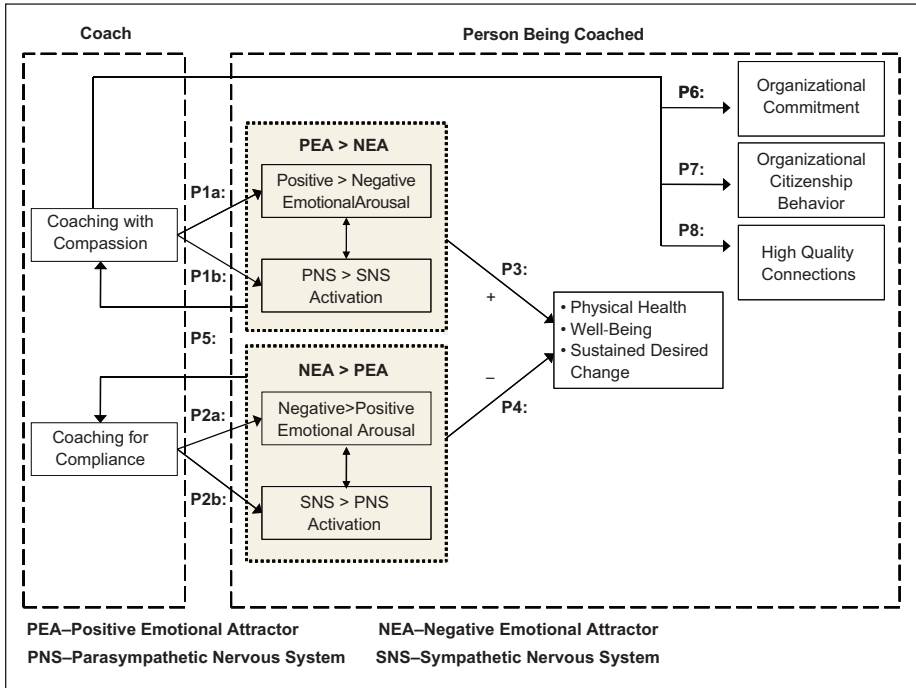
Coach

Person Being Coached

Coaching with Compassion

Coaching for Compliance

P1a:

P1b:

P5:

P2a:

P2b:

PEA > NEA

Positive > Negative EmotionalArousal

PNS > SNS Activation

NEA > PEA

Negative>Positive Emotional Arousal

SNS > PNS Activation

P3:

+

–

P4:

• Physical Health
• Well-Being
• Sustained Desired Change

P6:

P7:

P8:

Organizational Commitment

Organizational Citizenship Behavior

High Quality Connections

PEA–Positive Emotional Attractor

NEA–Negative Emotional Attractor

PNS–Parasympathetic Nervous System

SNS–Sympathetic Nervous System